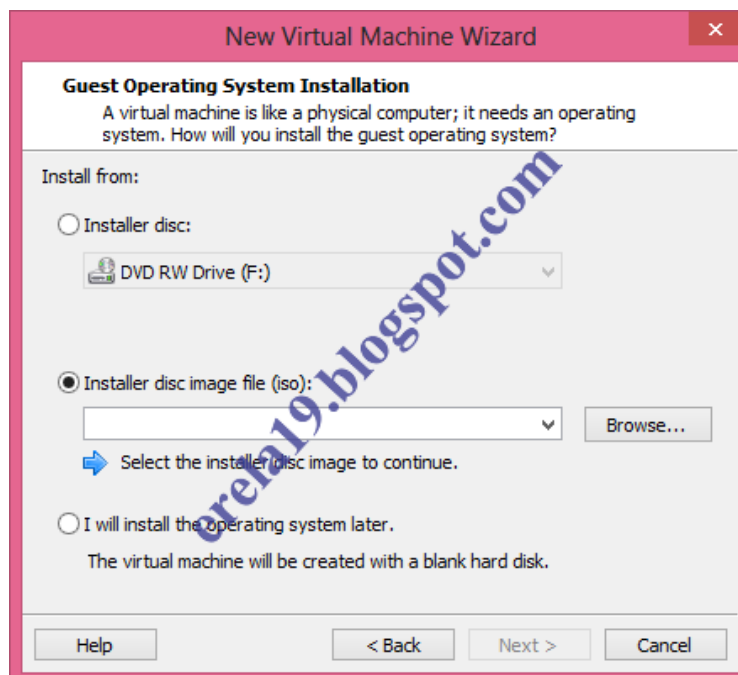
New Virtual Machine Wizard

×

**Guest Operating System Installation**
A virtual machine is like a physical computer; it needs an operating system. How will you install the guest operating system?

Install from:

Installer disc:

DVD RW Drive (F:)

Installer disc image file (iso):

Browse...

Select the installer disc image to continue.

I will install the operating system later.

The virtual machine will be created with a blank hard disk.

Help

< Back

Next >

Cancel

erena19.blogspot.com